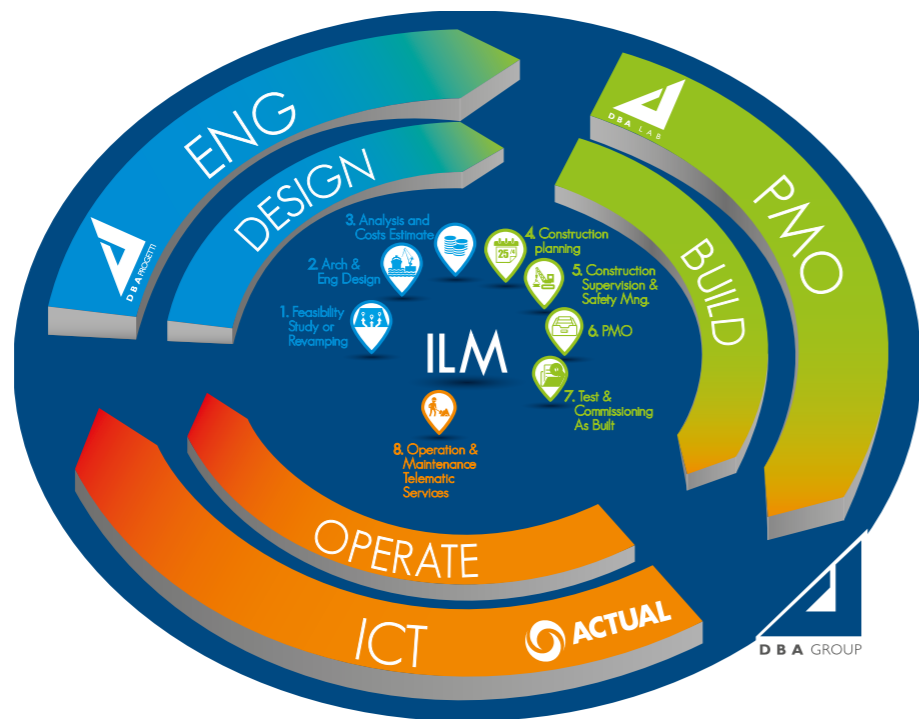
ENG

DESIGN

D B A PROGETTI

D B A LAB

PMO

BUILD

3. Analysis and Costs Estimate

4. Construction planning

25

2. Arch & Eng Design

5. Construction Supervision & Safety Mng.

1. Feasibility Study or Revamping

6. PMO

ILM

7. Test & Commissioning As Built

8. Operation & Maintenance Telematic Services

OPERATE

ICT

ACTUAL

D B A GROUP